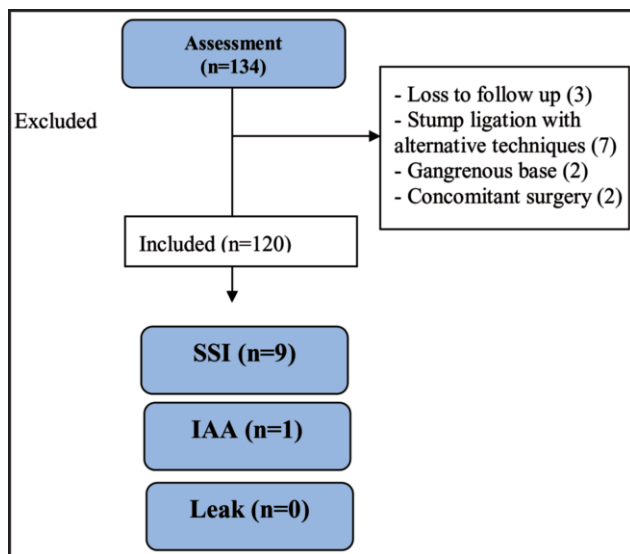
Assessment
(n=134)

Excluded

- Loss to follow up (3)
- Stump ligation with alternative techniques (7)
- Gangrenous base (2)
- Concomitant surgery (2)

Included (n=120)

SSI (n=9)

IAA (n=1)

Leak (n=0)